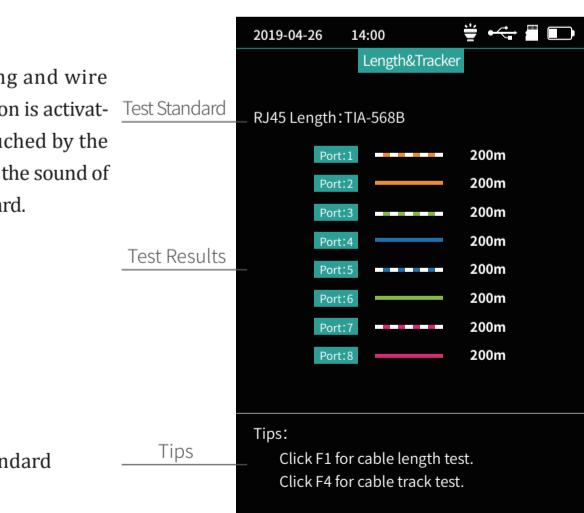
ng and wire on is activat- uched by the the sound of ard.

ndard

Test Standard

Test Results

Tips

2019-04-26 14:00

Length&Tracker

RJ45 Length：TIA-568B

| Port:1 | 200m |
|---|---|
| Port:2 | 200m |
| Port:3 | 200m |
| Port:4 | 200m |
| Port:5 | 200m |
| Port:6 | 200m |
| Port:7 | 200m |
| Port:8 | 200m |

Tips：

Click F1 for cable length test.

Click F4 for cable track test.